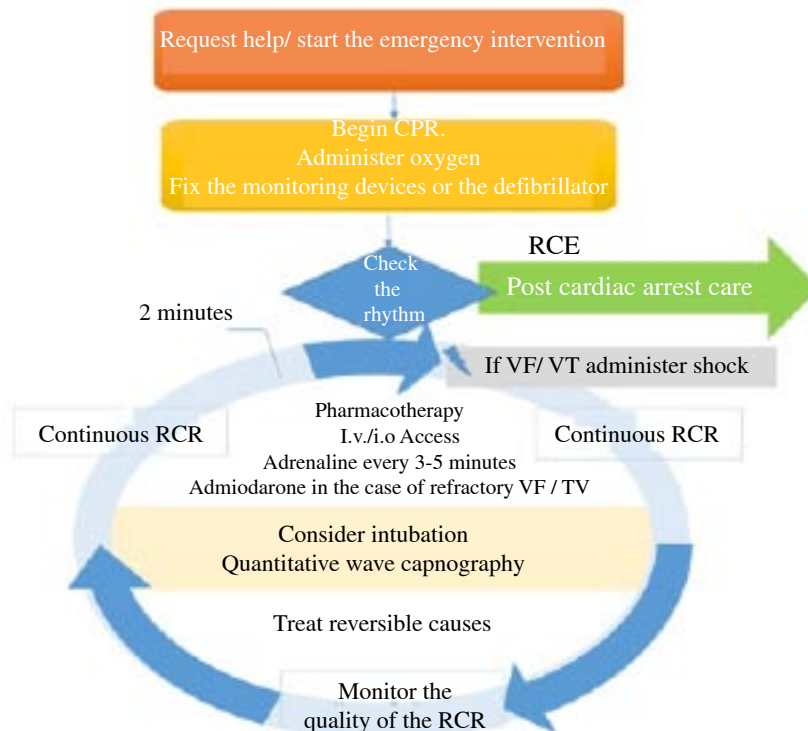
Request help/ start the emergency intervention

Begin CPR.
Administer oxygen
Fix the monitoring devices or the defibrillator

Check the rhythm

RCE

Post cardiac arrest care

2 minutes

If VF/ VT administer shock

Continuous RCR

Continuous RCR

Pharmacotherapy
I.v./i.o Access
Adrenaline every 3-5 minutes
Admiodarone in the case of refractory VF / TV

Consider intubation
Quantitative wave capnography

Treat reversible causes

Monitor the quality of the RCR